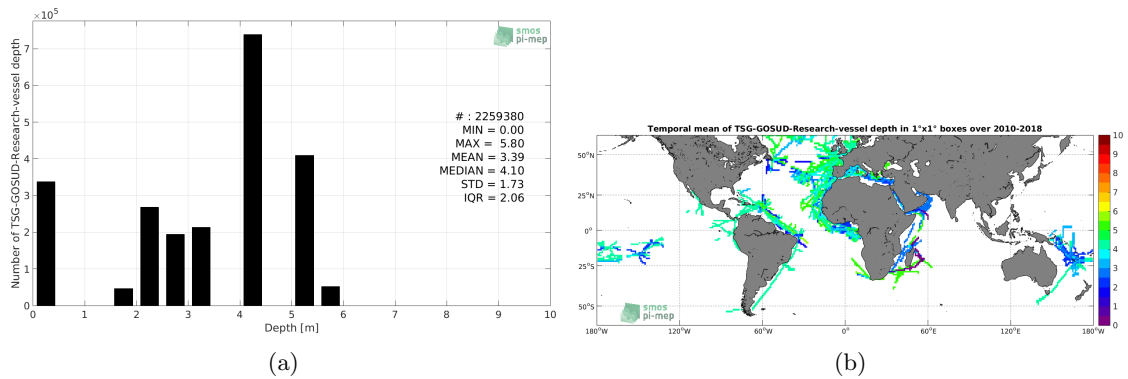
$\times10^5$

smos pi-mep

Number of TSG-GOSUD-Research-vessel depth

7
6
5
4
3
2
1
0

# : 2259380
MIN = 0.00
MAX = 5.80
MEAN = 3.39
MEDIAN = 4.10
STD = 1.73
IQR = 2.06

0 1 2 3 4 5 6 7 8 9 10

Depth [m]

(a)

Temporal mean of TSG-GOSUD-Research-vessel depth in 1°x1° boxes over 2010-2018

50°N
25°N
0°
25°S
50°S

smos pi-mep

180°W 120°W 60°W 0° 60°E 120°E 180°W

10
9
8
7
6
5
4
3
2
1
0

(b)